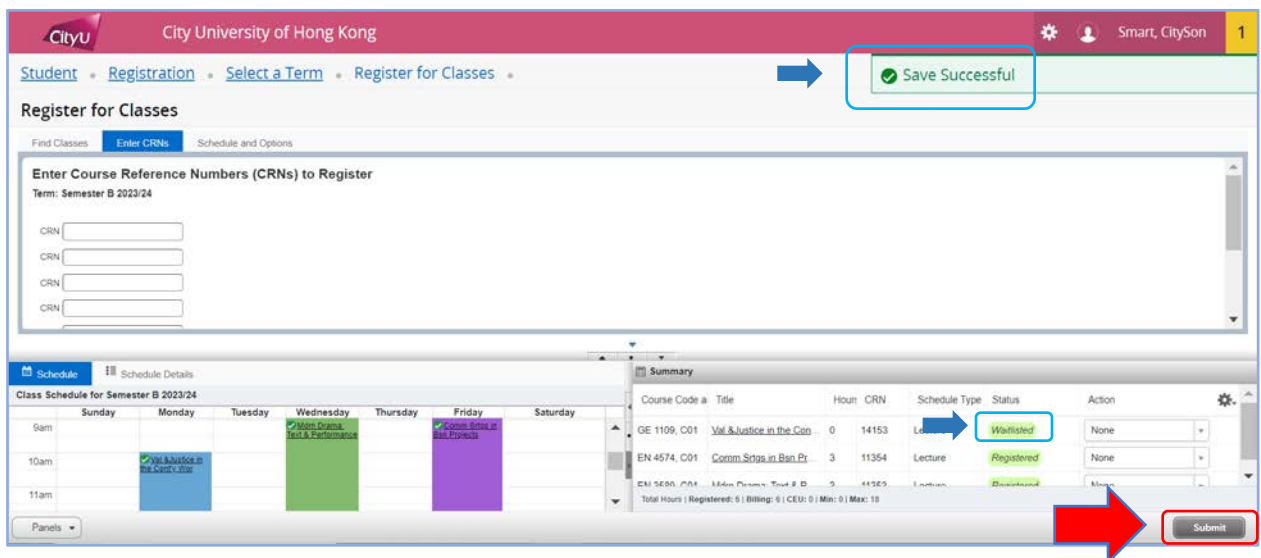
CityU City University of Hong Kong

Smart, CitySon 1

Student • Registration • Select a Term • Register for Classes •

Save Successful

Register for Classes

Find Classes | Enter CRNs | Schedule and Options

Enter Course Reference Numbers (CRNs) to Register

Term: Semester B 2023/24

CRN
CRN
CRN
CRN

Schedule | Schedule Details

Class Schedule for Semester B 2023/24

| | Sunday | Monday | Tuesday | Wednesday | Thursday | Friday | Saturday |
|---|---|---|---|---|---|---|---|
| 9am | | | | Mdrn Drama: Text & Performance | | Comm Srtgs in Bsn Projects | |
| 10am | | Val &Justice in the Cont'y Wor | | | | | |
| 11am | | | | | | | |

Summary

| Course Code a | Title | Hours | CRN | Schedule Type | Status | Action |
|---|---|---|---|---|---|---|
| GE 1109, C01 | Val &Justice in the Con... | 0 | 14153 | Lecture | Waitlisted | None |
| EN 4574, C01 | Comm Srtgs in Bsn Pr... | 3 | 11354 | Lecture | Registered | None |
| EN 3580, C01 | Mdrn Drama: Text & P... | 3 | 11353 | Lecture | Registered | None |

Total Hours | Registered: 6 | Billing: 6 | CEU: 0 | Min: 0 | Max: 18

Panels

Submit